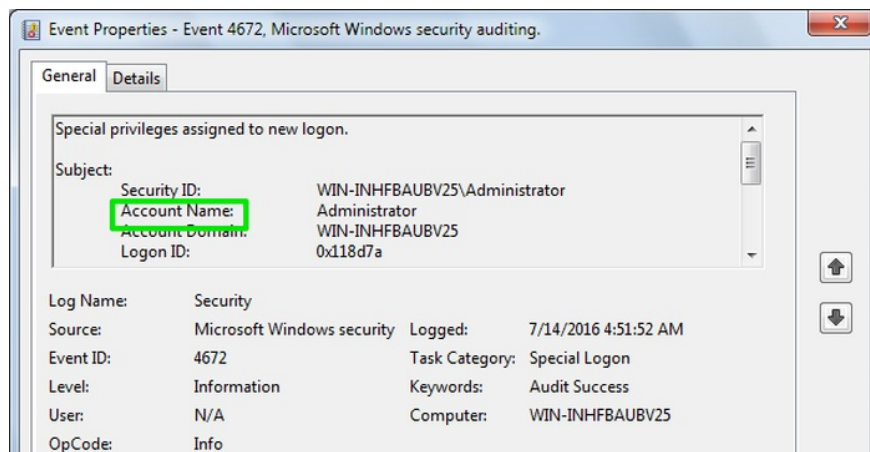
Event Properties - Event 4672, Microsoft Windows security auditing.

General Details

Special privileges assigned to new logon.

Subject:
Security ID: WIN-INHFBAUBV25\Administrator
Account Name: Administrator
Account Domain: WIN-INHFBAUBV25
Logon ID: 0x118d7a

Log Name: Security
Source: Microsoft Windows security Logged: 7/14/2016 4:51:52 AM
Event ID: 4672 Task Category: Special Logon
Level: Information Keywords: Audit Success
User: N/A Computer: WIN-INHFBAUBV25
OpCode: Info